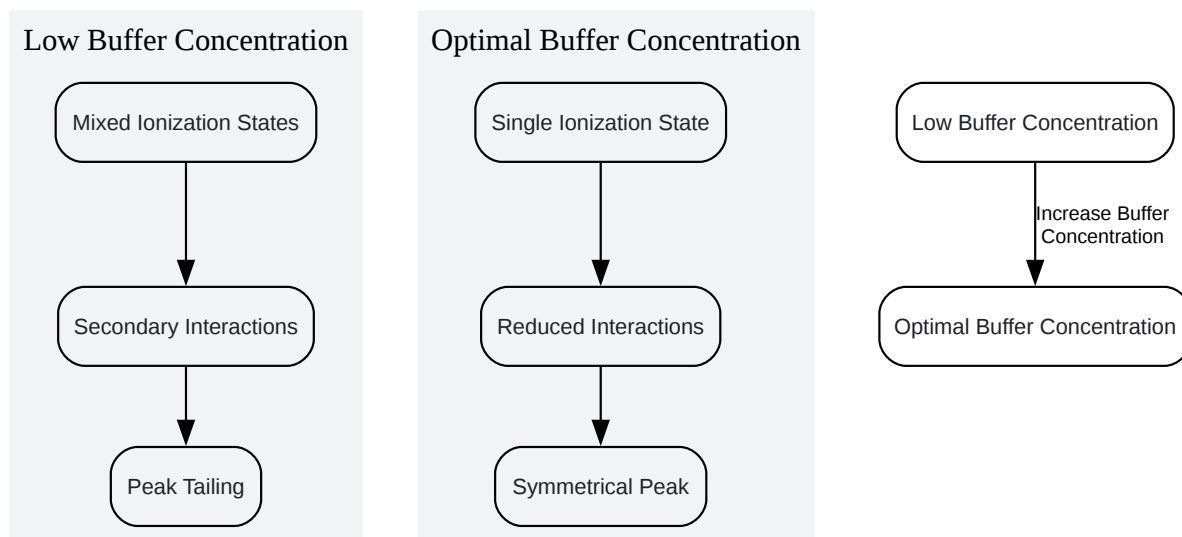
Low Buffer Concentration

Mixed Ionization States

Secondary Interactions

Peak Tailing

Optimal Buffer Concentration

Single Ionization State

Reduced Interactions

Symmetrical Peak

Low Buffer Concentration

Increase Buffer Concentration

Optimal Buffer Concentration